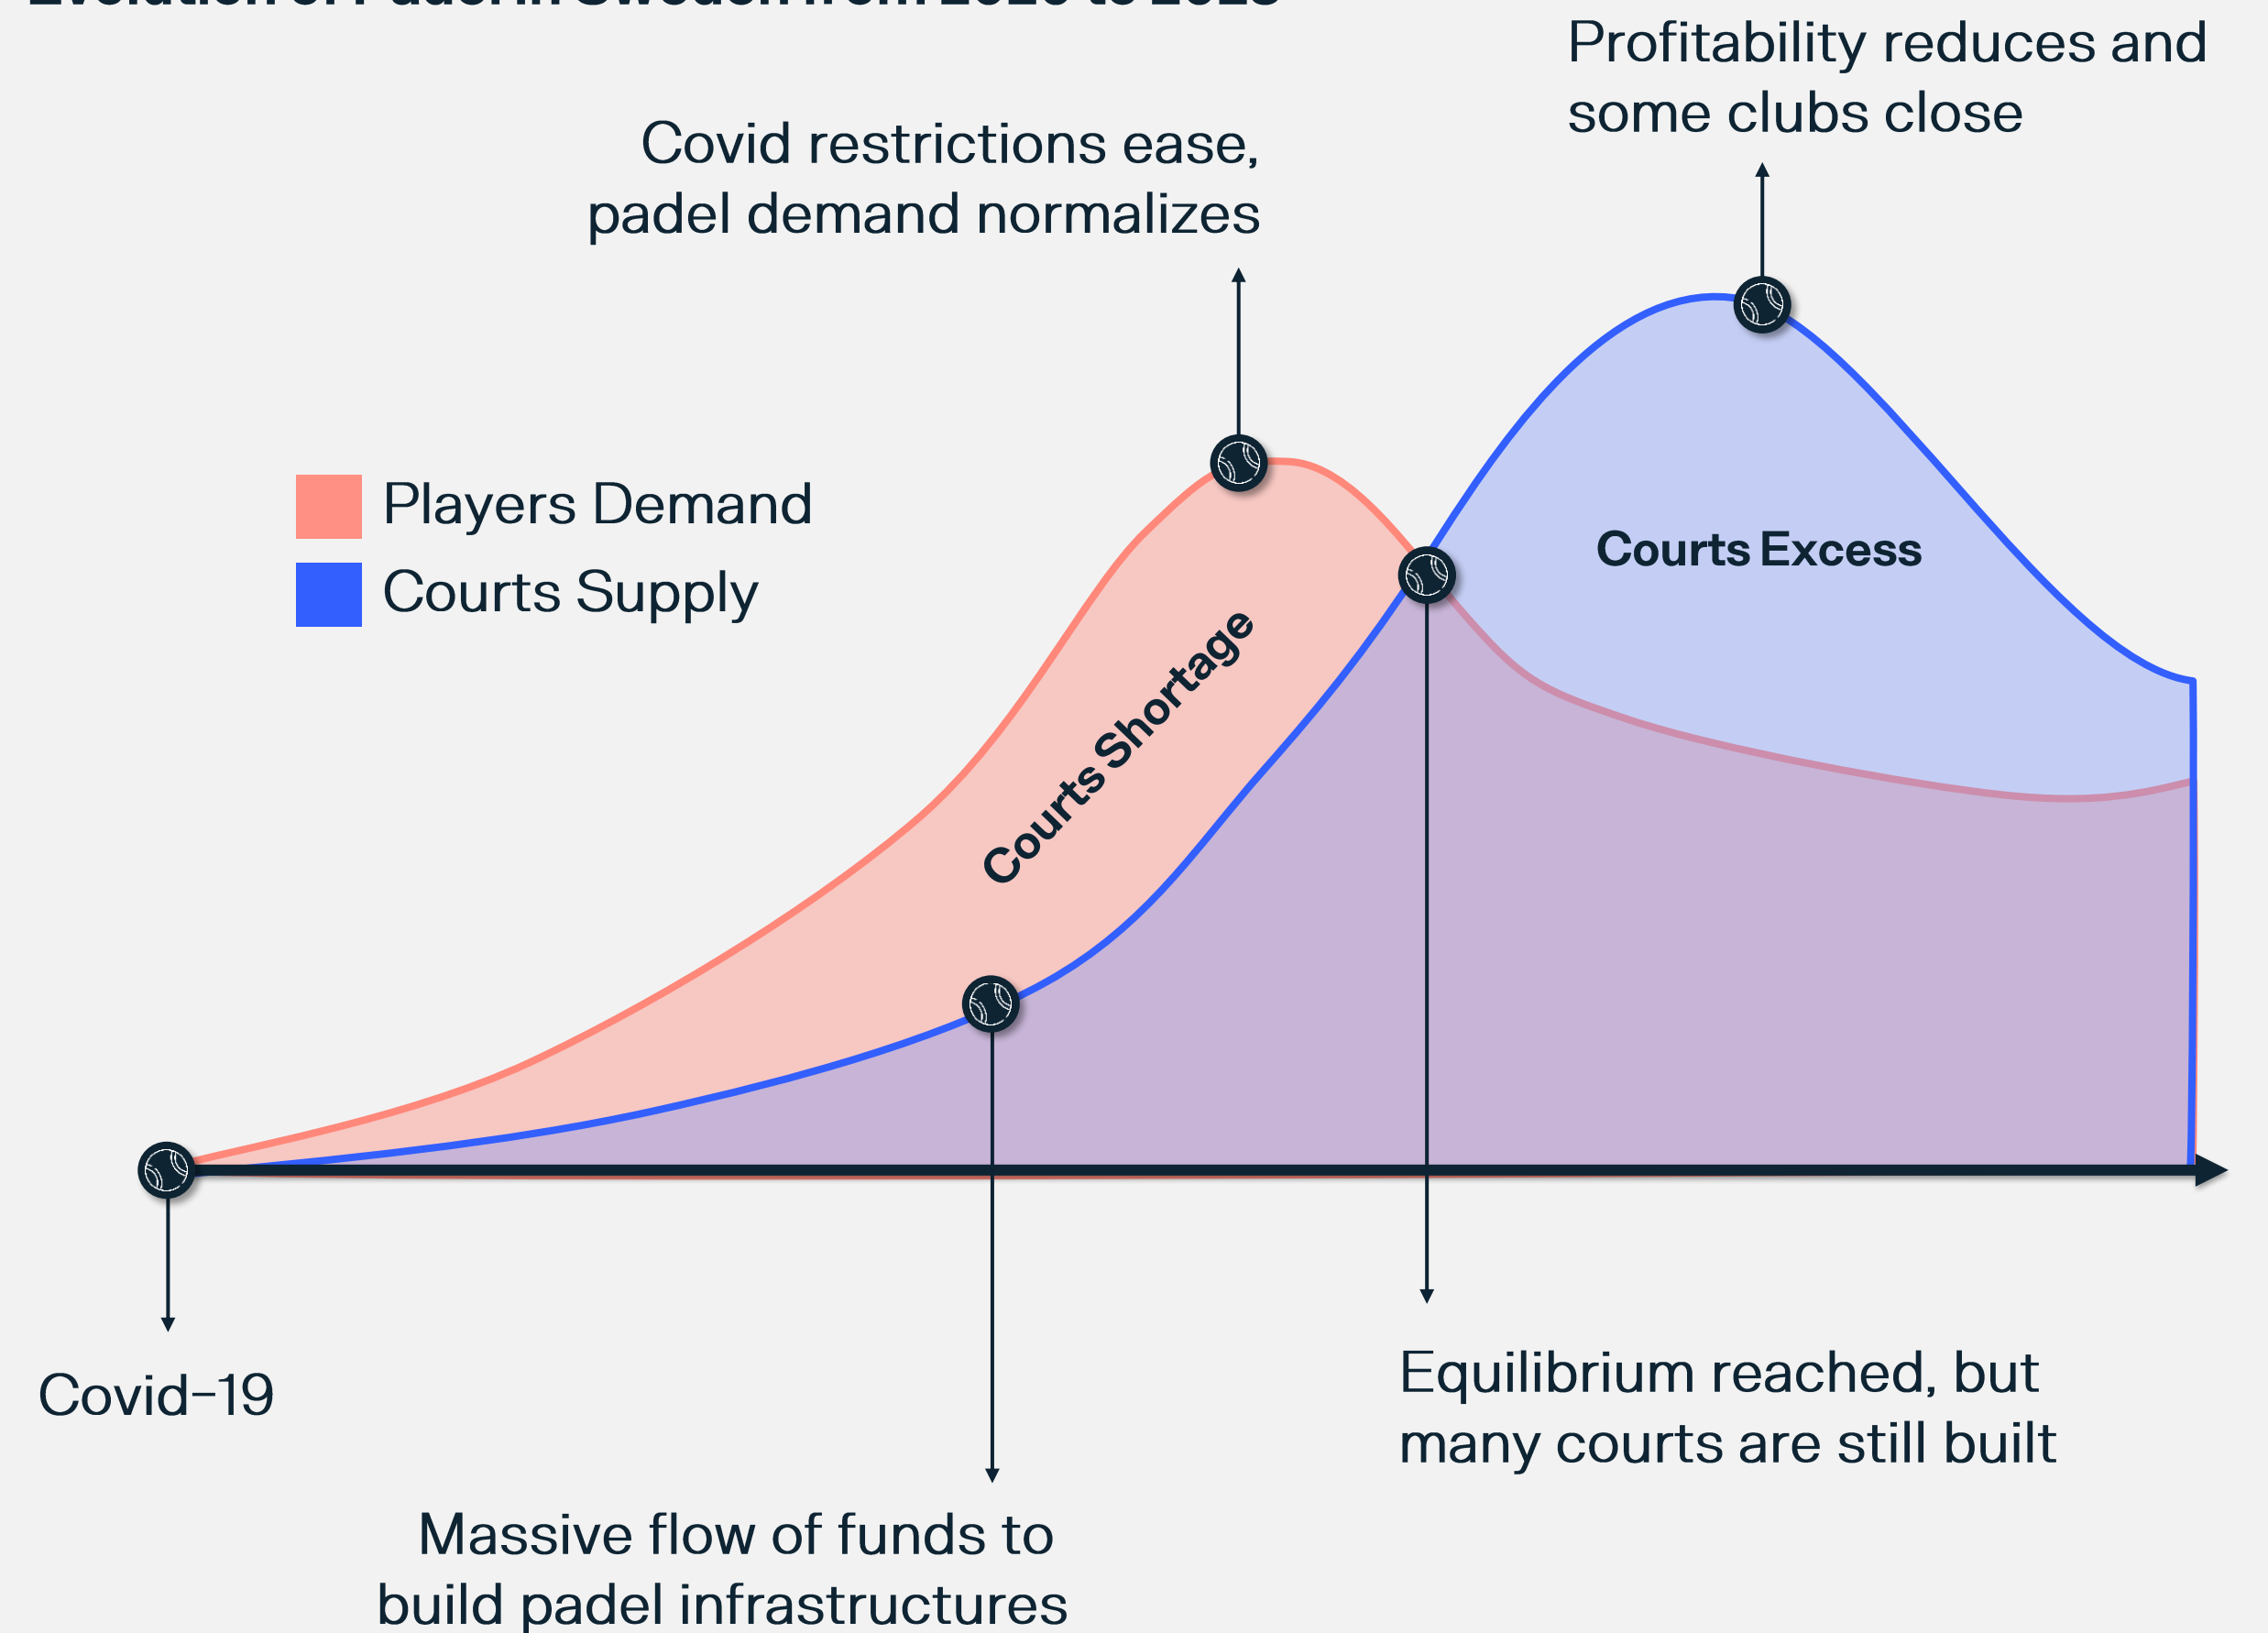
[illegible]

Profitability reduces and some clubs close

Covid restrictions ease, padel demand normalizes

Players Demand
Courts Supply

Courts Excess

Courts Shortage

Covid-19

Equilibrium reached, but many courts are still built

Massive flow of funds to build padel infrastructures